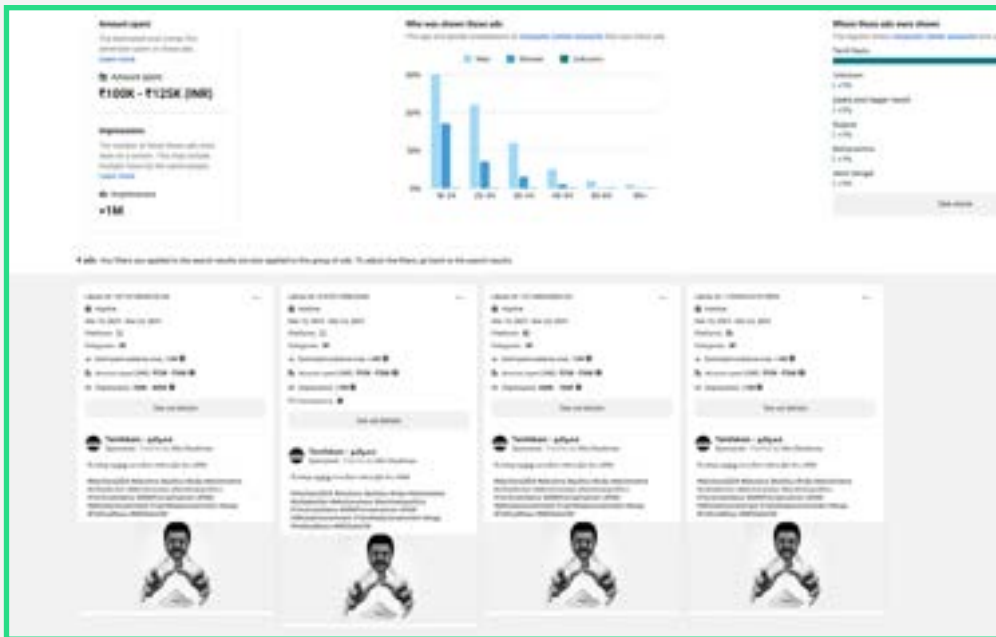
Amount spent
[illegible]
Learn more
Amount spent
₹100K - ₹125K (INR)

Impressions
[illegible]
Learn more
Impressions
>1M

Who was shown these ads
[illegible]
Men Women Unknown
30%
20%
10%
0%
18-24 25-34 35-44 45-54 55-64 65+

Where these ads were shown
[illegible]
Tamil Nadu
Unknown
< 1%
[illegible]
< 1%
Gujarat
< 1%
Maharashtra
< 1%
West Bengal
< 1%
See more

4 ads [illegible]

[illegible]
Inactive
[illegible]
Platforms
Categories
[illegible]
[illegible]
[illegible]
See ad details
Tamilkam - தமிழகம்
Sponsored
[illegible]

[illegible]
Inactive
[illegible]
Platforms
Categories
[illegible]
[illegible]
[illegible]
See ad details
Tamilkam - தமிழகம்
Sponsored
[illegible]

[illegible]
Inactive
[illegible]
Platforms
Categories
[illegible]
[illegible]
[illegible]
See ad details
Tamilkam - தமிழகம்
Sponsored
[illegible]

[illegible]
Inactive
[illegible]
Platforms
Categories
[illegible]
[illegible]
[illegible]
See ad details
Tamilkam - தமிழகம்
Sponsored
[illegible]